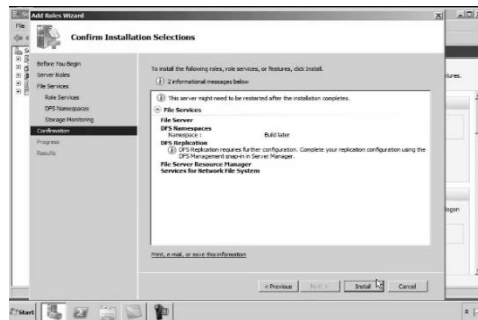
Add Roles Wizard

Confirm Installation Selections

Before You Begin
Server Roles
File Services
Role Services
DFS Namespaces
Storage Monitoring
Confirmation
Progress
Results

To install the following roles, role services, or features, click Install.

2 informational messages below

This server might need to be restarted after the installation completes.

File Services

File Server
DFS Namespaces
Namespace : Build later
DFS Replication
DFS Replication requires further configuration. Complete your replication configuration using the DFS Management snap-in in Server Manager.
File Server Resource Manager
Services for Network File System

Print, e-mail, or save this information

< Previous
Next >
Install
Cancel

File
itures.
logon
Start